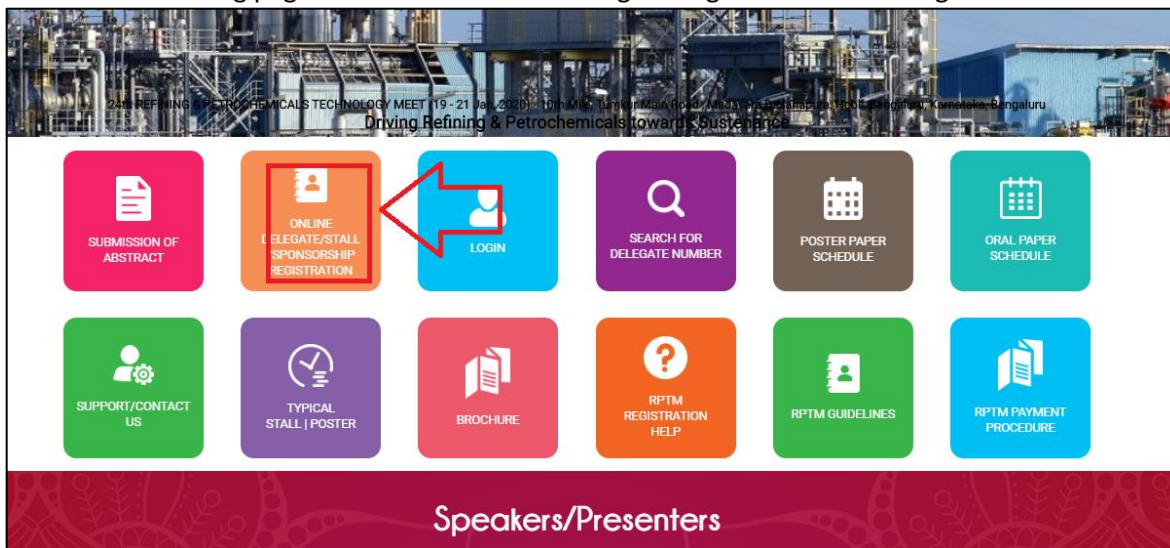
24th REFINING & PETROCHEMICALS TECHNOLOGY MEET (19 - 21 Jan, 2020) 10th Mile, Tumkur Main Road, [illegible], Bengaluru, Karnataka, Bengaluru

Driving Refining & Petrochemicals towards Sustenance

SUBMISSION OF ABSTRACT

ONLINE DELEGATE/STALL SPONSORSHIP REGISTRATION

LOGIN

SEARCH FOR DELEGATE NUMBER

POSTER PAPER SCHEDULE

ORAL PAPER SCHEDULE

SUPPORT/CONTACT US

TYPICAL STALL | POSTER

BROCHURE

RPTM REGISTRATION HELP

RPTM GUIDELINES

RPTM PAYMENT PROCEDURE

Speakers/Presenters